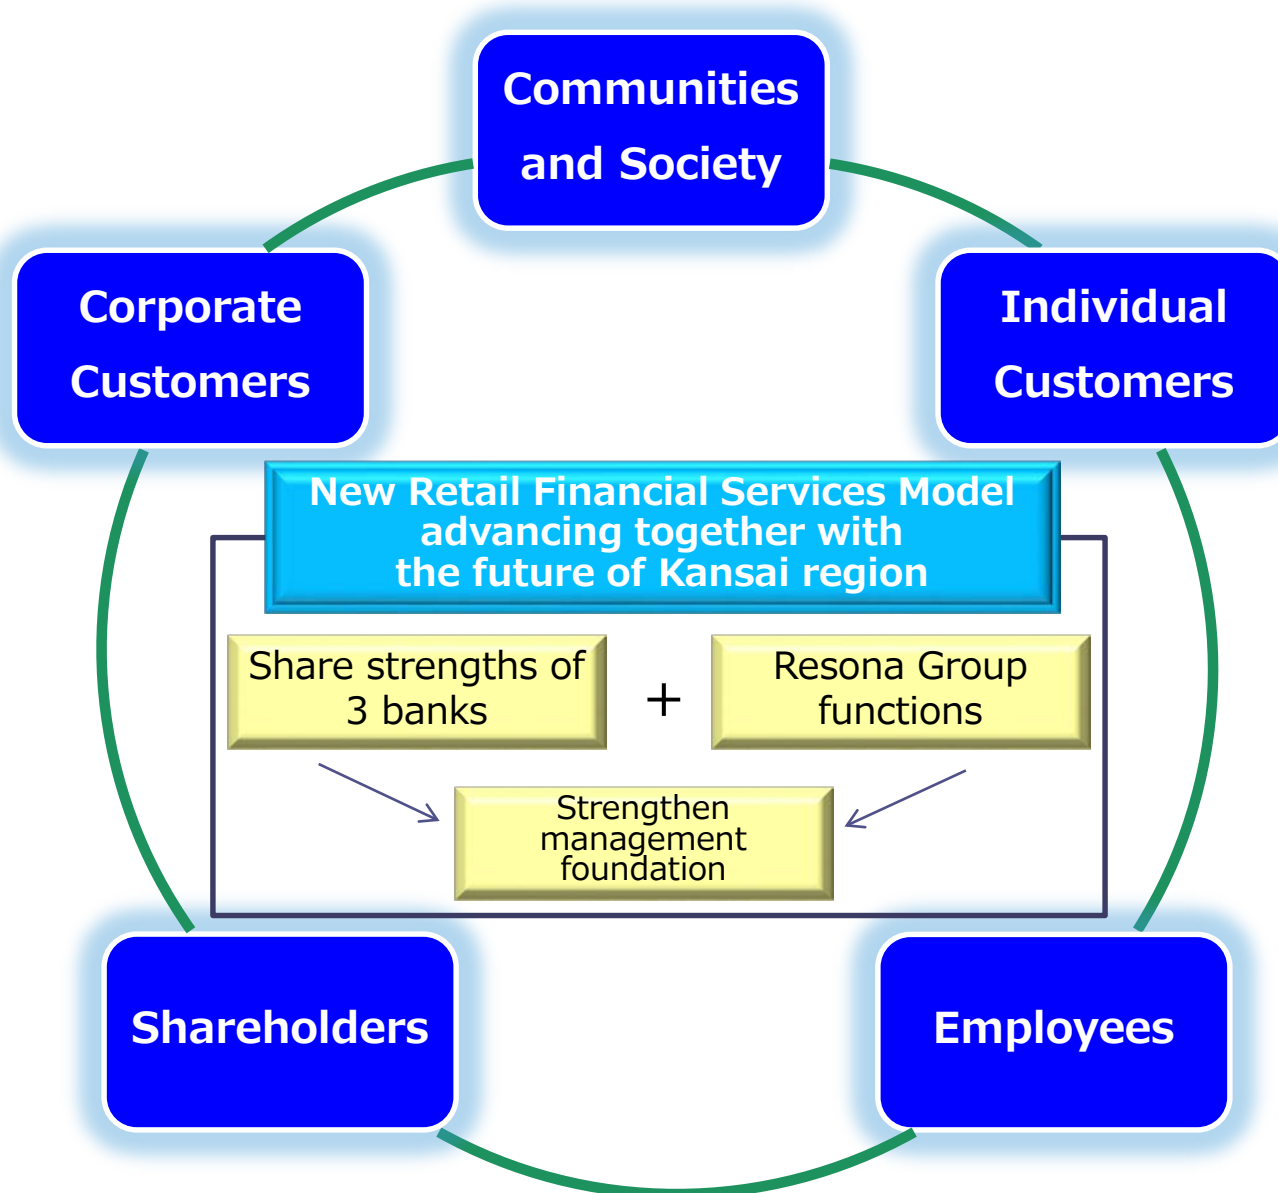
Communities and Society

Corporate Customers

Individual Customers

New Retail Financial Services Model advancing together with the future of Kansai region

Share strengths of 3 banks

+

Resona Group functions

Strengthen management foundation

Shareholders

Employees